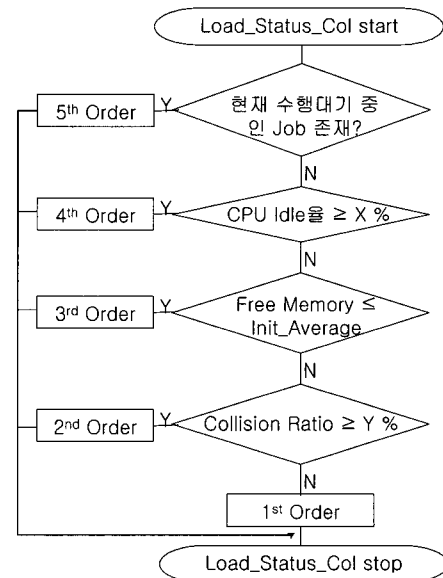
Load_Status_Col start

현재 수행대기 중인 Job 존재?

Y

5th Order

N

CPU Idle율 ≥ X %

Y

4th Order

N

Free Memory ≤ Init_Average

Y

3rd Order

N

Collision Ratio ≥ Y %

Y

2nd Order

N

1st Order

Load_Status_Col stop